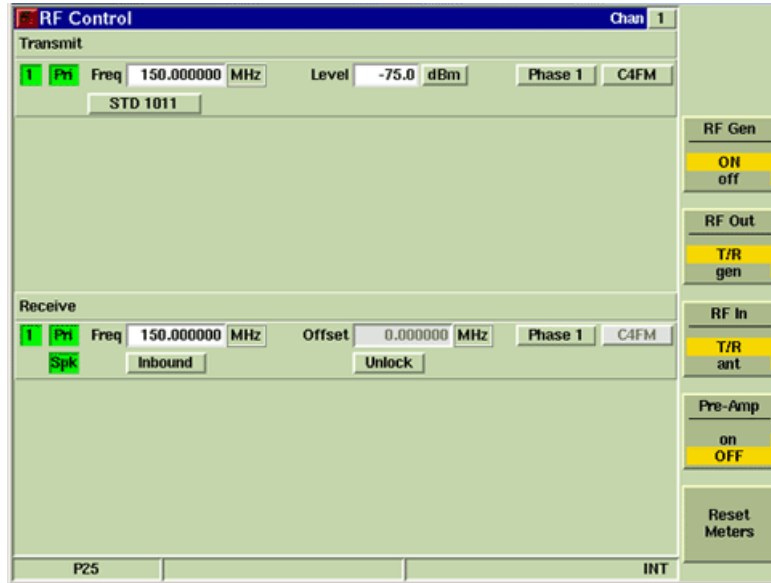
RF Control
Chan 1

Transmit

1 Pri Freq 150.000000 MHz Level -75.0 dBm Phase 1 C4FM

STD 1011

Receive

1 Pri Freq 150.000000 MHz Offset 0.000000 MHz Phase 1 C4FM

Spk Inbound Unlock

P25 INT

RF Gen
ON
off

RF Out
T/R
gen

RF In
T/R
ant

Pre-Amp
on
OFF

Reset Meters